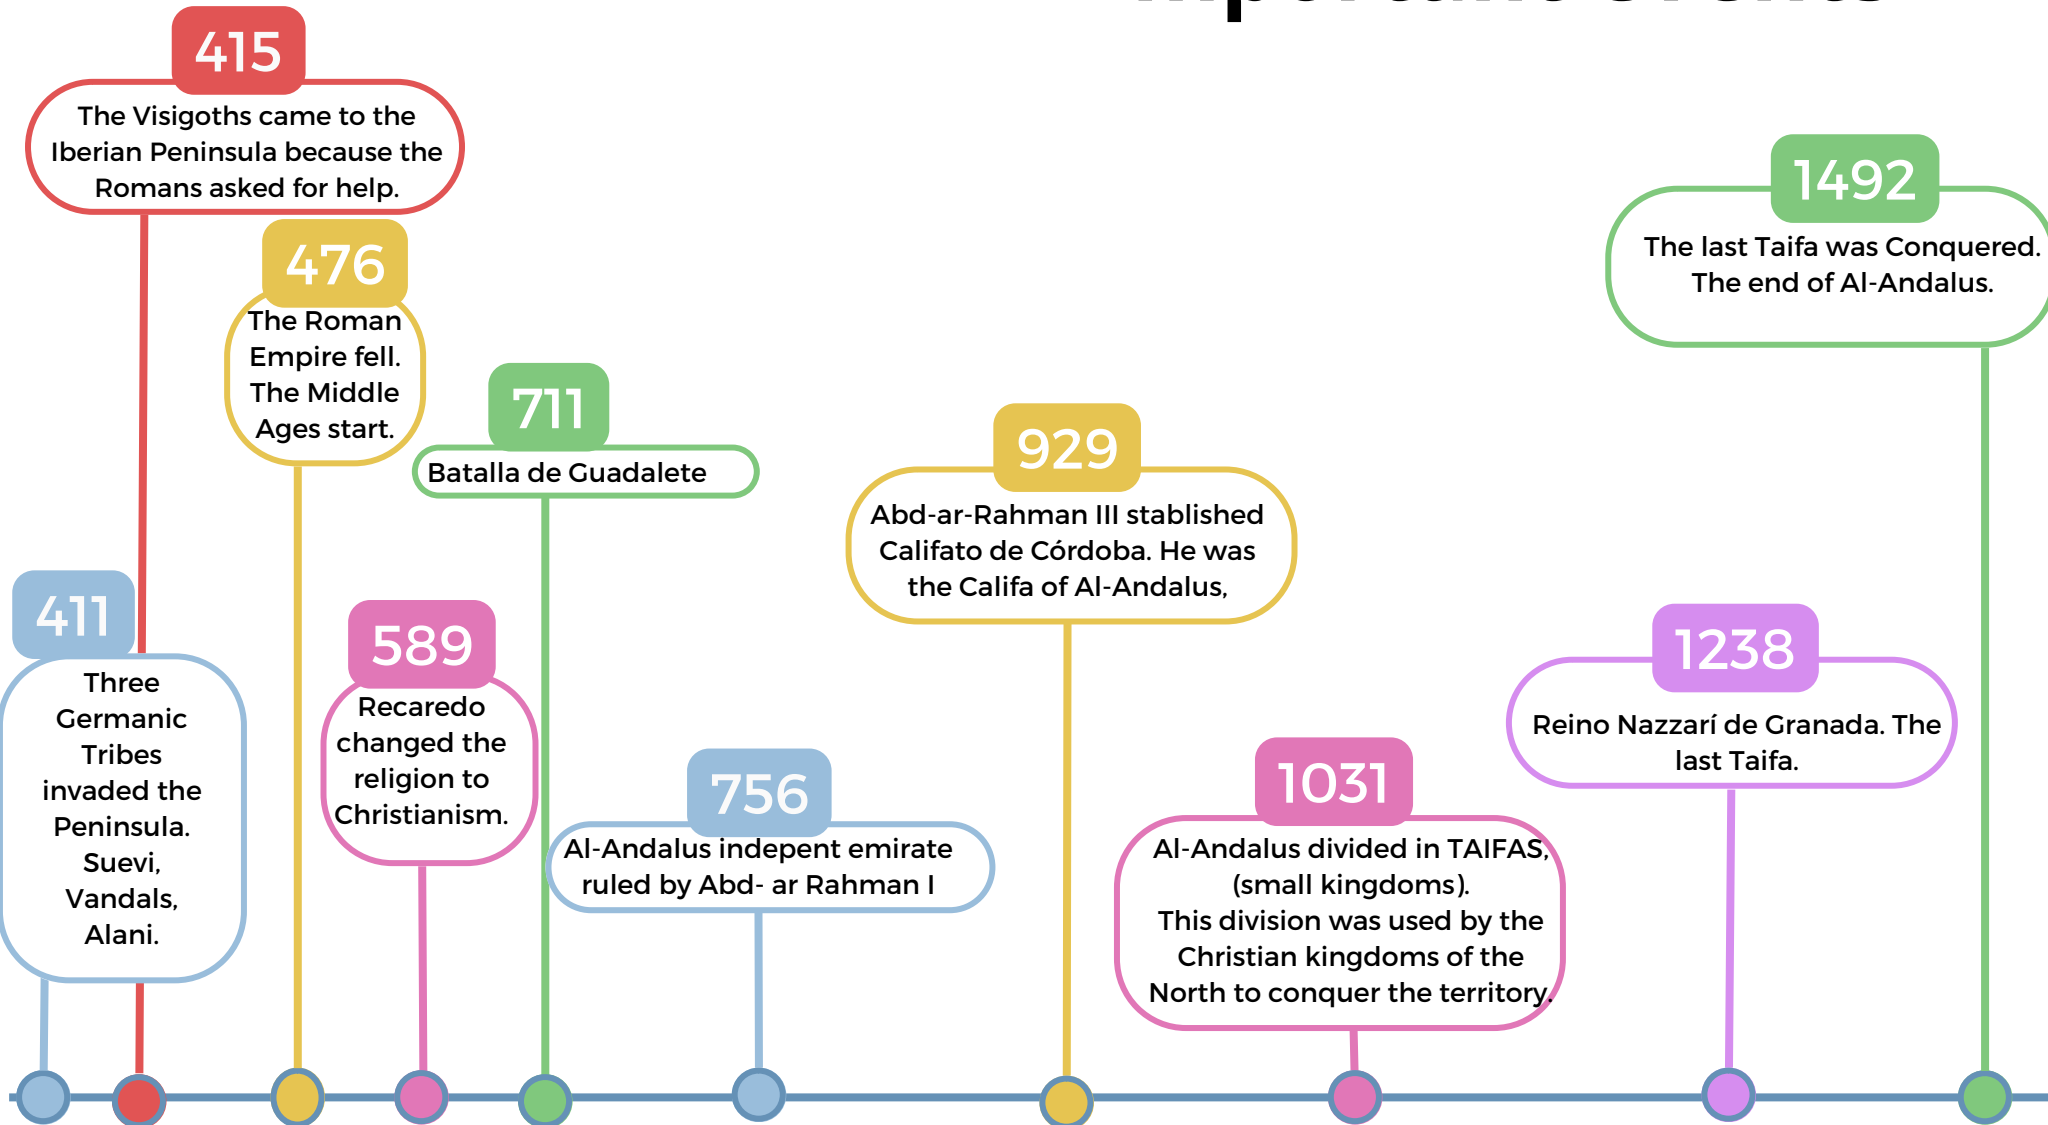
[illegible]

415
The Visigoths came to the Iberian Peninsula because the Romans asked for help.

476
The Roman Empire fell. The Middle Ages start.

711
Batalla de Guadalete

929
Abd-ar-Rahman III stablished Califato de Córdoba. He was the Califa of Al-Andalus,

1492
The last Taifa was Conquered. The end of Al-Andalus.

411
Three Germanic Tribes invaded the Peninsula. Suevi, Vandals, Alani.

589
Recaredo changed the religion to Christianism.

756
Al-Andalus indepent emirate ruled by Abd- ar Rahman I

1031
Al-Andalus divided in TAIFAS, (small kingdoms).
This division was used by the Christian kingdoms of the North to conquer the territory.

1238
Reino Nazzarí de Granada. The last Taifa.